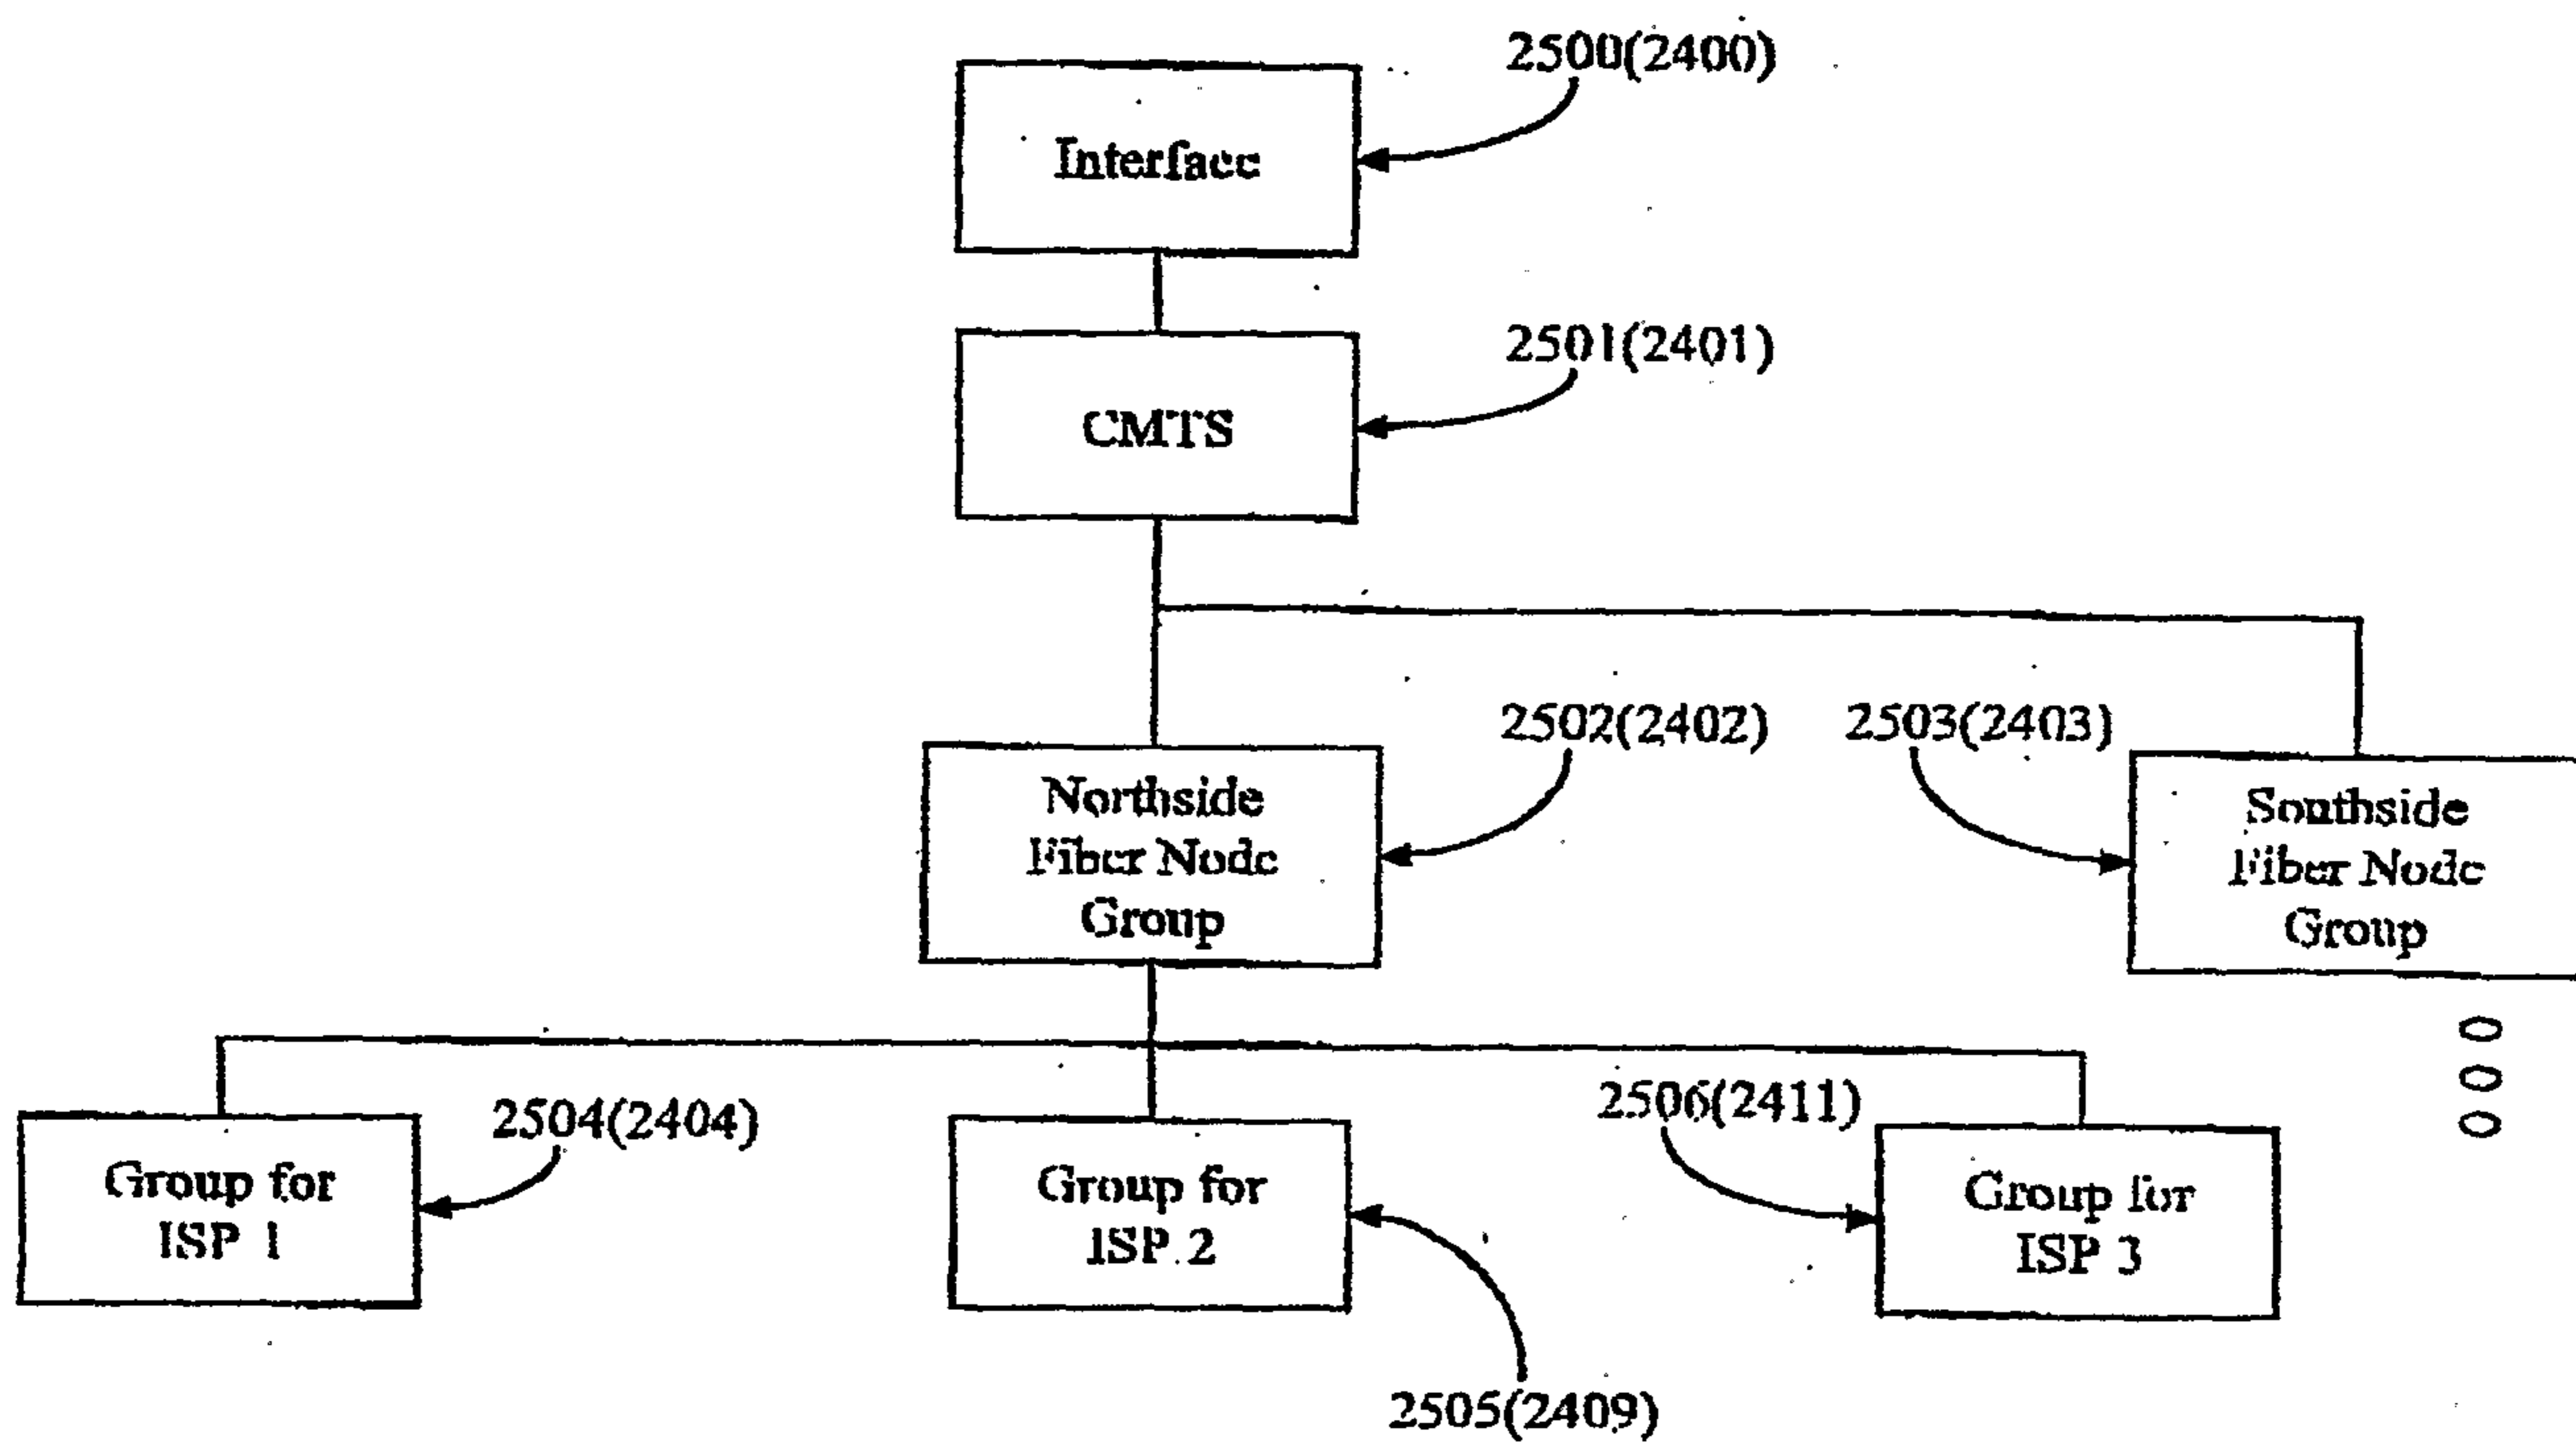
2500(2400)

Interface

2501(2401)

CMTS

2502(2402)

2503(2403)

Northside Fiber Node Group

Southside Fiber Node Group

2504(2404)

Group for ISP 1

Group for ISP 2

2506(2411)

Group for ISP 3

2505(2409)